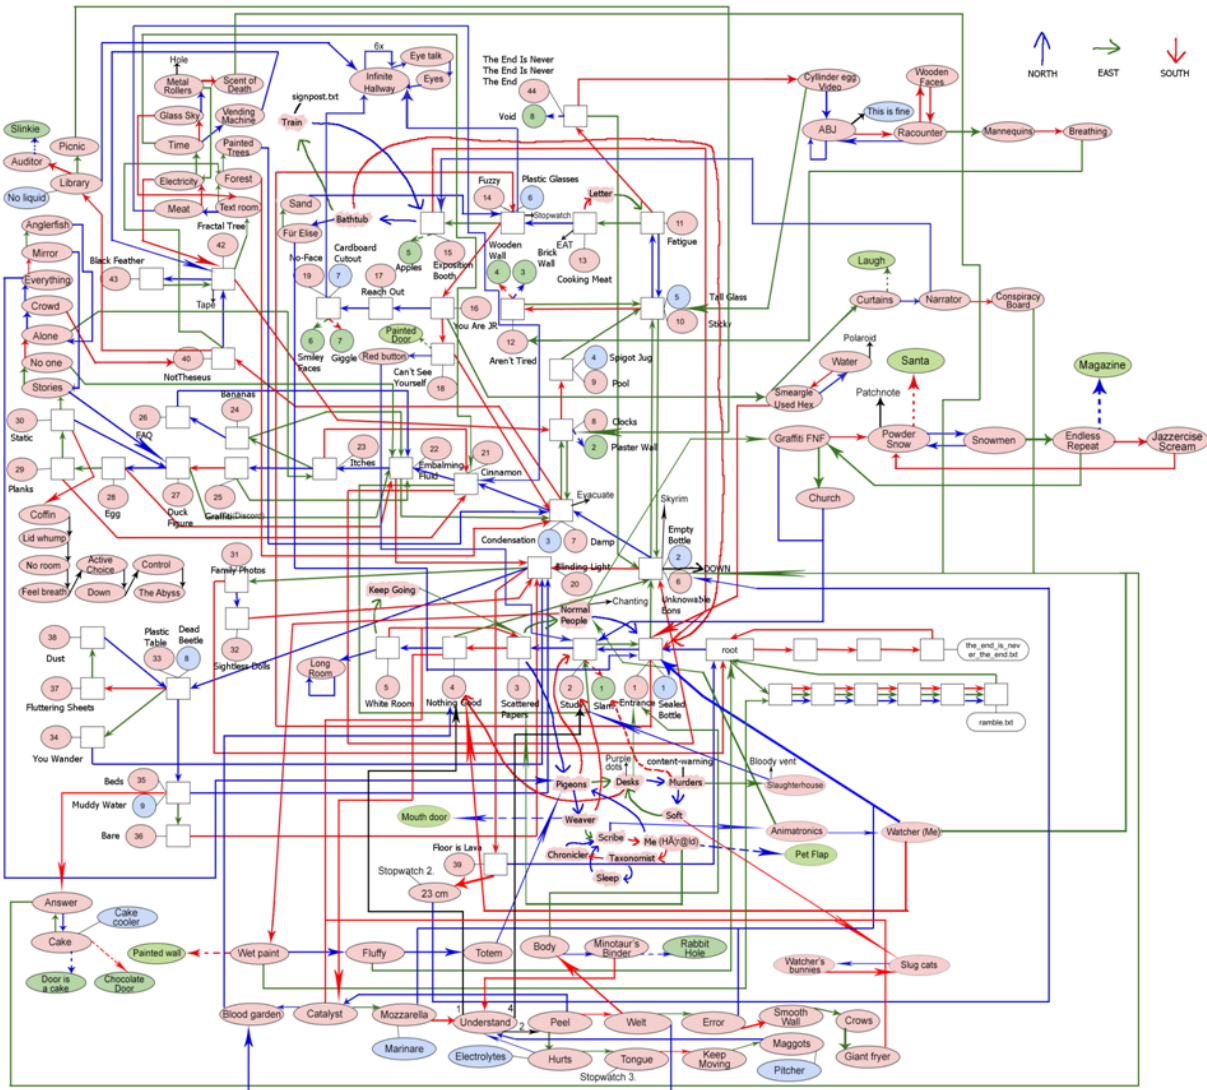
NORTH EAST SOUTH

6x
Eye talk
Infinite Hallway
Eyes
Hole
Metal Rollers
Scent of Death
Glass Sky
Vending Machine
Time
Painted Trees
Electricity
Forest
Meat
Text room
Fractal Tree
42
Slinkie
Picnic
Auditor
Library
No liquid
Anglerfish
Mirror
Everything
Crowd
Alone
No one
Stories
Black Feather
43
Tape
40
NotTheseus
signpost.txt
Train
Sand
Bathtub
Für Elise
Fuzzy
14
Plastic Glasses
6
Stopwatch
Letter
EAT
11
Fatigue
5
Apples
15
Exposition Booth
4
3
Wooden Wall
Brick Wall
13
Cooking Meat
No-Face
19
7
Cardboard Cutout
17
Reach Out
16
You Are JR
5
10
Tall Glass
Sticky
6
7
Smiley Faces
Giggle
Red button
Painted Door
Can't See Yourself
18
12
Aren't Tired
4
Spigot Jug
9
Pool
The End Is Never
The End Is Never
The End
44
Void
8
Cylinder egg Video
Wooden Faces
ABJ
This is fine
Racounter
Mannequins
Breathing
Laugh
Curtains
Narrator
Conspiracy Board
Polaroid
Water
Santa
Magazine
Smeargle Used Hex
Patchnote
Graffiti FNF
Powder Snow
Snowmen
Endless Repeat
Jazzercise Scream
Church
30
Static
26
FAQ
24
Bananas
29
Planks
28
Egg
27
Duck Figure
25
Graffiti Discord
23
Itches
22
Embalming Fluid
21
Cinnamon
8
Clocks
2
Plaster Wall
Evacuate
Skyrim
Coffin
Lid whump
No room
Active Choice
Control
Feel breath
Down
The Abyss
31
Family Photos
32
Sightless Dolls
Condensation
3
7
Damp
Empty Bottle
2
DOWN
20
Blinding Light
6
Unknowable Eons
Keep Going
Chanting
Normal People
38
Dust
Plastic Table
33
Dead Beetle
8
37
Fluttering Sheets
34
You Wander
Long Room
5
White Room
4
Nothing Good
3
Scattered Papers
2
Study
1
Slam
1
Entrance
1
Sealed Bottle
root
the_end_is_never_the_end.txt
ramble.txt
Beds
35
Muddy Water
9
Bare
36
Purple dots
content-warning
Bloody vent
Pigeons
Desks
Murders
Slaughterhouse
Mouth door
Weaver
Soft
Animatronics
Watcher (Me)
Scribe
Me (HA)r@ld)
Pet Flap
Chronicler
Taxonomist
Sleep
Floor is Lava
39
Stopwatch 2.
23 cm
Answer
Cake
Cake cooler
Door is a cake
Chocolate Door
Painted wall
Wet paint
Fluffy
Totem
Body
Minotaur's Binder
Rabbit Hole
Watcher's bunnies
Slug cats
Blood garden
Catalyst
Mozzarella
1
4
Understand
2
Peel
Welt
Error
Smooth Wall
Crows
Marinare
Electrolytes
Hurts
Tongue
Keep Moving
Maggots
Giant fryer
Pitcher
Stopwatch 3.